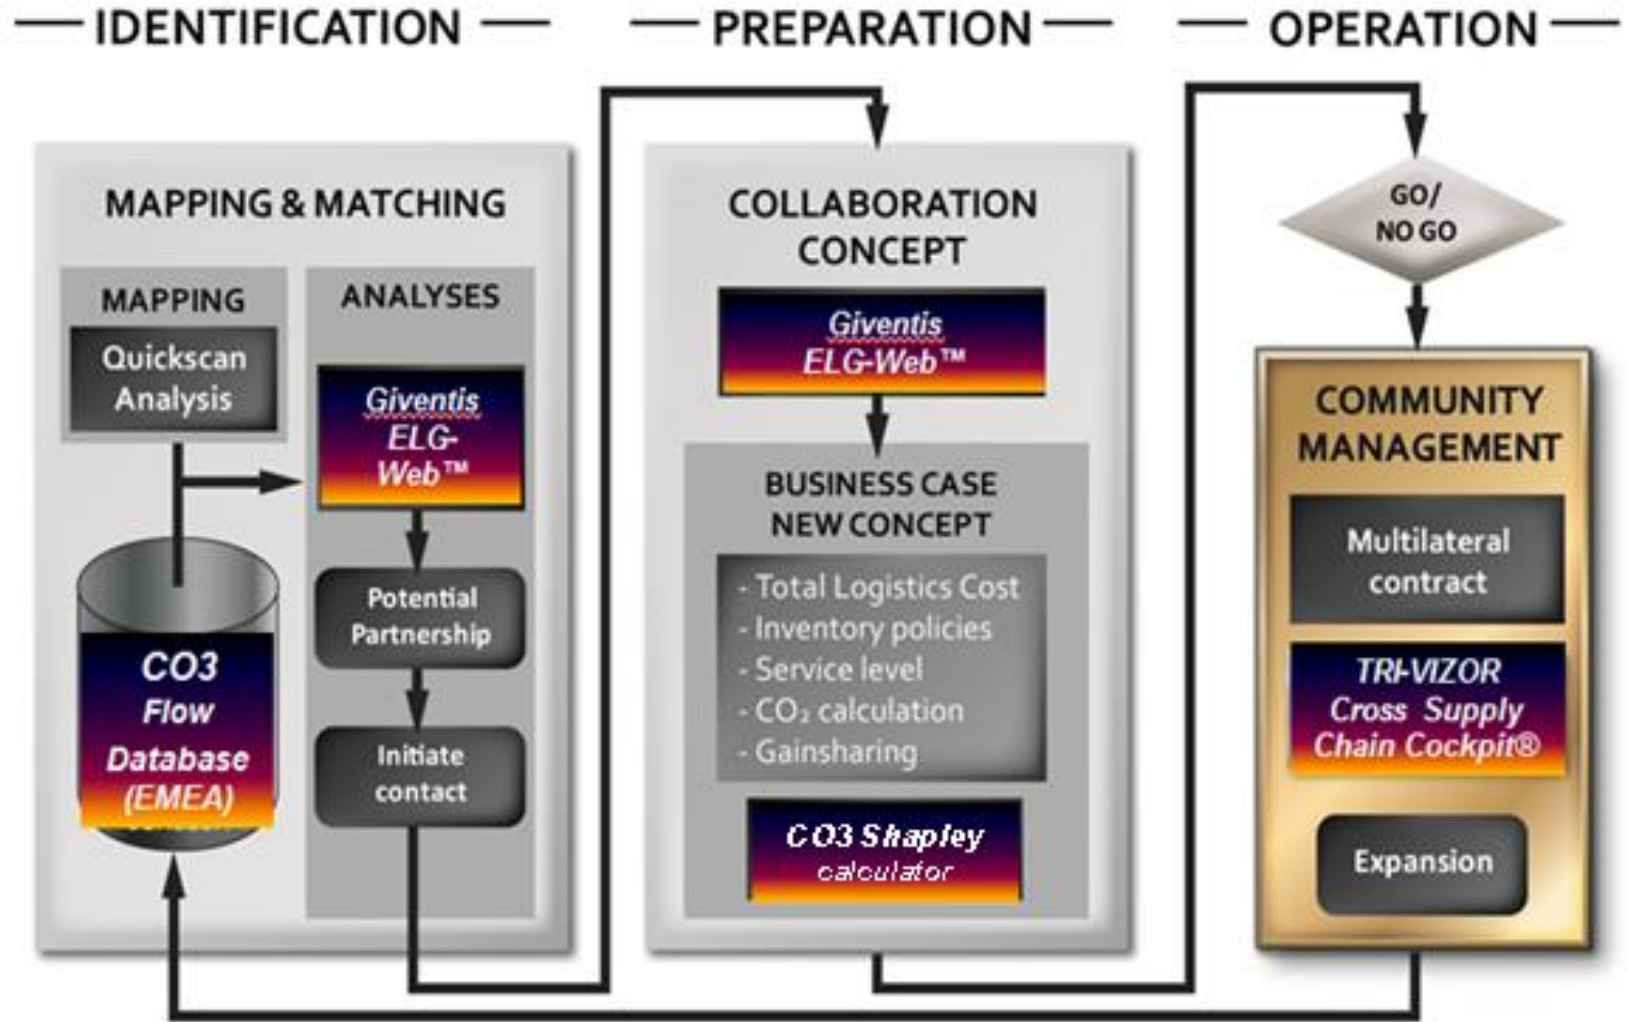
IDENTIFICATION

PREPARATION

OPERATION

MAPPING & MATCHING

MAPPING

Quickscan Analysis

ANALYSES

Giventis ELG-Web™

Potential Partnership

Initiate contact

CO3 Flow Database (EMEA)

COLLABORATION CONCEPT

Giventis ELG-Web™

BUSINESS CASE NEW CONCEPT

- Total Logistics Cost
- Inventory policies
- Service level
- $CO_2$ calculation
- Gainsharing

CO3 Shapley calculator

GO/ NO GO

COMMUNITY MANAGEMENT

Multilateral contract

TRI-VIZOR Cross Supply Chain Cockpit®

Expansion